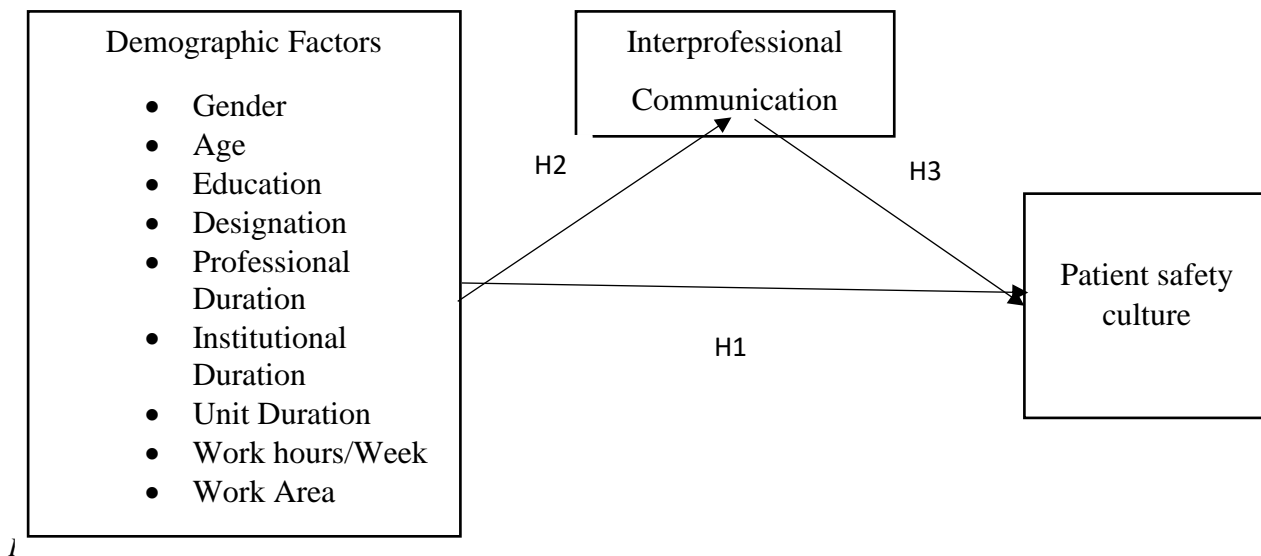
Demographic Factors

- Gender
- Age
- Education
- Designation
- Professional Duration
- Institutional Duration
- Unit Duration
- Work hours/Week
- Work Area

Interprofessional Communication

H2

H3

Patient safety culture

H1